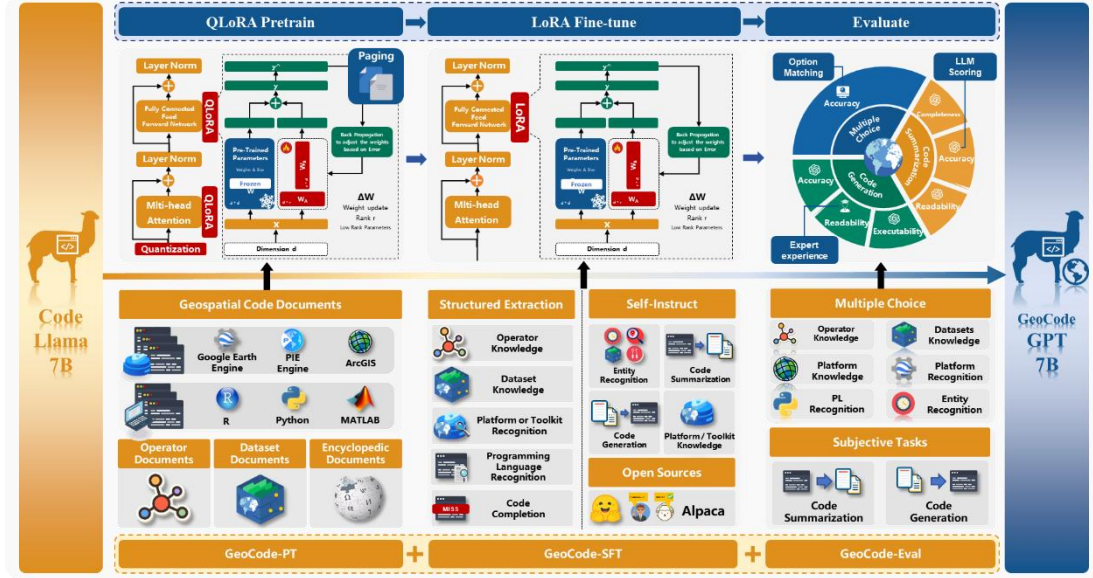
QLoRA Pretrain

LoRA Fine-tune

Evaluate

Code Llama 7B

Layer Norm
Fully Connected Feed Forward Network
QLoRA
Layer Norm
Mlti-head Attention
QLoRA
Quantization

Paging
$y^{\wedge}$
Pre-Trained Parameters
Weight & Bias
Frozen
W
$d \times d$
$W_B$
$W_A$
Back Propagation to adjust the weights based on Error
ΔW
Weight update
Rank r
Low Rank Parameters
x
Dimension d

Layer Norm
Fully Connected Feed Forward Network
LoRA
Layer Norm
Mlti-head Attention

$y^{\wedge}$
Pre-Trained Parameters
Weight & Bias
Frozen
W
$d \times d$
$W_B$
$W_A$
Back Propagation to adjust the weights based on Error
ΔW
Weight update
Rank r
Low Rank Parameters
x
Dimension d

Option Matching
LLM Scoring
Accuracy
Multiple Choice
Completeness
Code Summarization
Accuracy
Readability
Accuracy
Code Generation
Readability
Executability
Expert experience

GeoCode GPT 7B

Geospatial Code Documents
Google Earth Engine
PIE Engine
ArcGIS
R
Python
MATLAB
Operator Documents
Dataset Documents
Encyclopedic Documents

Structured Extraction
Operator Knowledge
Dataset Knowledge
Platform or Toolkit Recognition
Programming Language Recognition
MISS
Code Completion

Self-Instruct
Entity Recognition
Code Summarization
Code Generation
Platform / Toolkit Knowledge
Open Sources
Alpaca

Multiple Choice
Operator Knowledge
Datasets Knowledge
Platform Knowledge
Platform Recognition
PL Recognition
Entity Recognition
Subjective Tasks
Code Summarization
Code Generation

GeoCode-PT
+
GeoCode-SFT
+
GeoCode-Eval